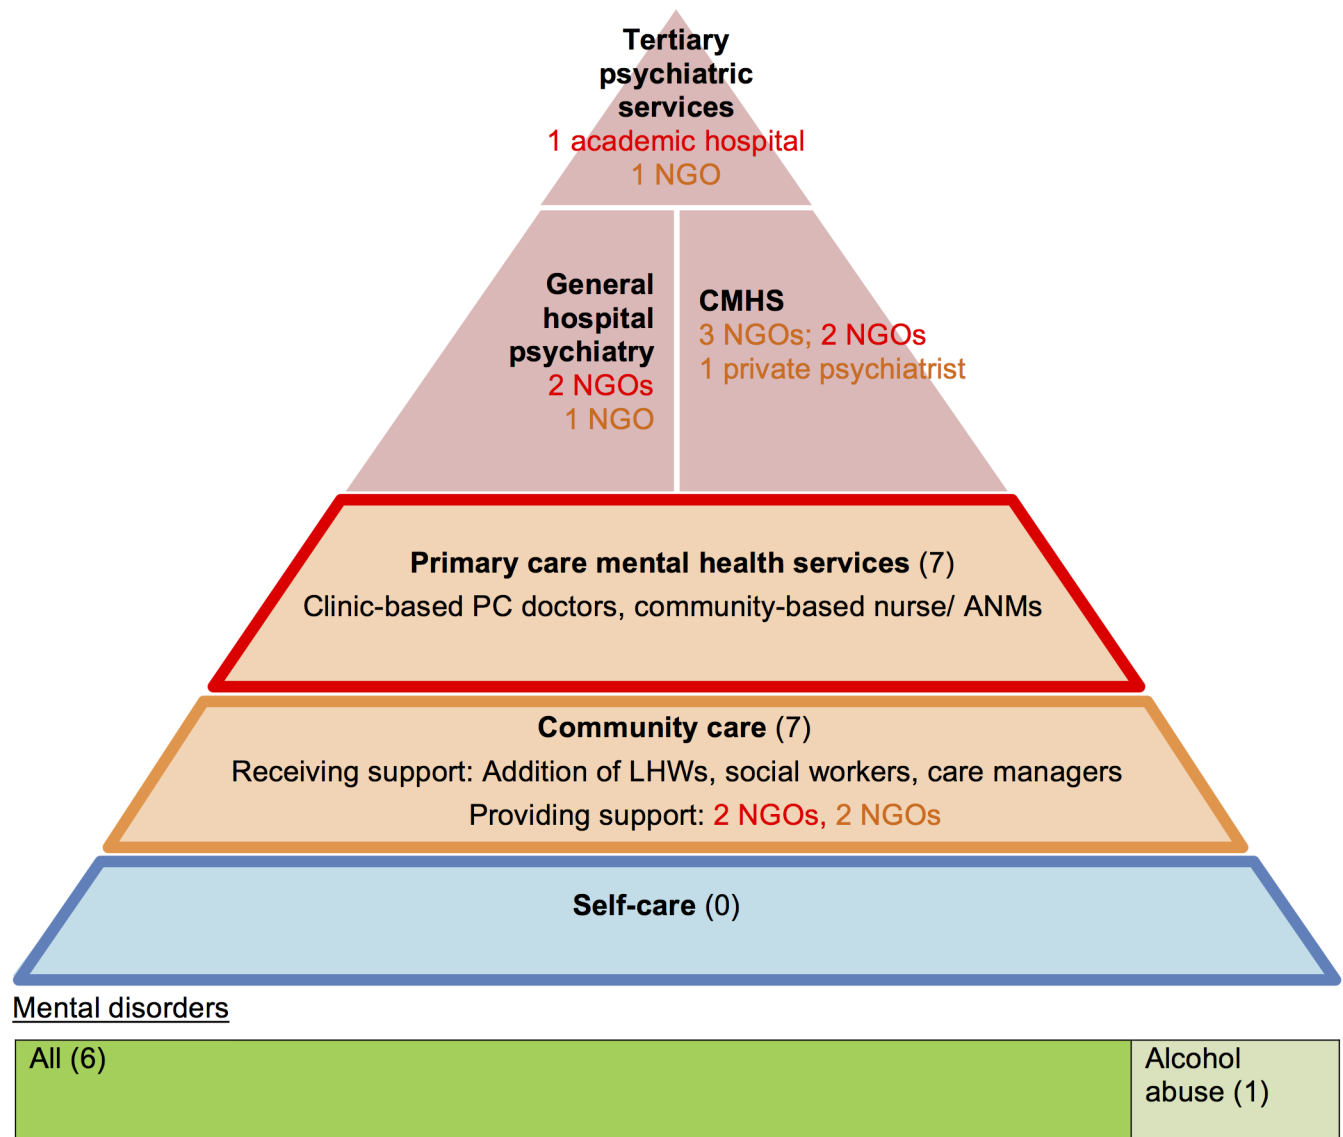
Tertiary psychiatric services
1 academic hospital
1 NGO

General hospital psychiatry
2 NGOs
1 NGO

CMHS
3 NGOs; 2 NGOs
1 private psychiatrist

Primary care mental health services (7)
Clinic-based PC doctors, community-based nurse/ ANMs

Community care (7)
Receiving support: Addition of LHWs, social workers, care managers
Providing support: 2 NGOs, 2 NGOs

Self-care (0)

Mental disorders

| All (6) | Alcohol abuse (1) |
|---|---|